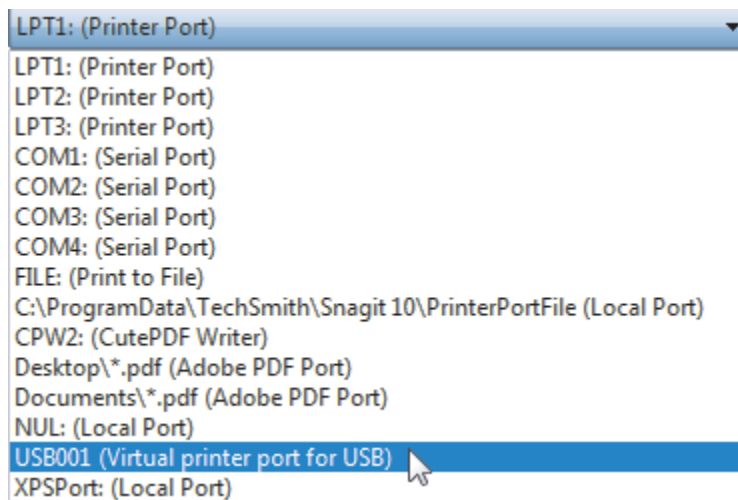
LPT1: (Printer Port)

LPT1: (Printer Port)
LPT2: (Printer Port)
LPT3: (Printer Port)
COM1: (Serial Port)
COM2: (Serial Port)
COM3: (Serial Port)
COM4: (Serial Port)
FILE: (Print to File)
C:\ProgramData\TechSmith\Snagit 10\PrinterPortFile (Local Port)
CPW2: (CutePDF Writer)
Desktop\*.pdf (Adobe PDF Port)
Documents\*.pdf (Adobe PDF Port)
NUL: (Local Port)
USB001 (Virtual printer port for USB)
XPSPort: (Local Port)